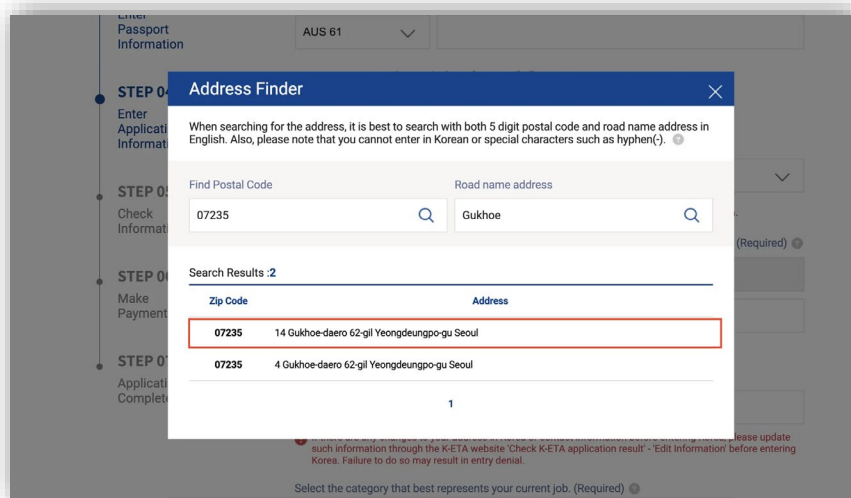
Enter Passport Information

AUS 61

STEP 04
Enter Applicati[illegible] Informati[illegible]

STEP 0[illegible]
Check Informati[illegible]

STEP 0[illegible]
Make Payment

STEP 0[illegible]
Applicati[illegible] Complet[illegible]

Address Finder

When searching for the address, it is best to search with both 5 digit postal code and road name address in English. Also, please note that you cannot enter in Korean or special characters such as hyphen(-).

Find Postal Code
07235

Road name address
Gukhoe

Search Results :2

| Zip Code | Address |
|---|---|
| 07235 | 14 Gukhoe-daero 62-gil Yeongdeungpo-gu Seoul |
| 07235 | 4 Gukhoe-daero 62-gil Yeongdeungpo-gu Seoul |

1

(Required)

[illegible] please update such information through the K-ETA website 'Check K-ETA application result' - 'Edit Information' before entering Korea. Failure to do so may result in entry denial.

Select the category that best represents your current job. (Required)